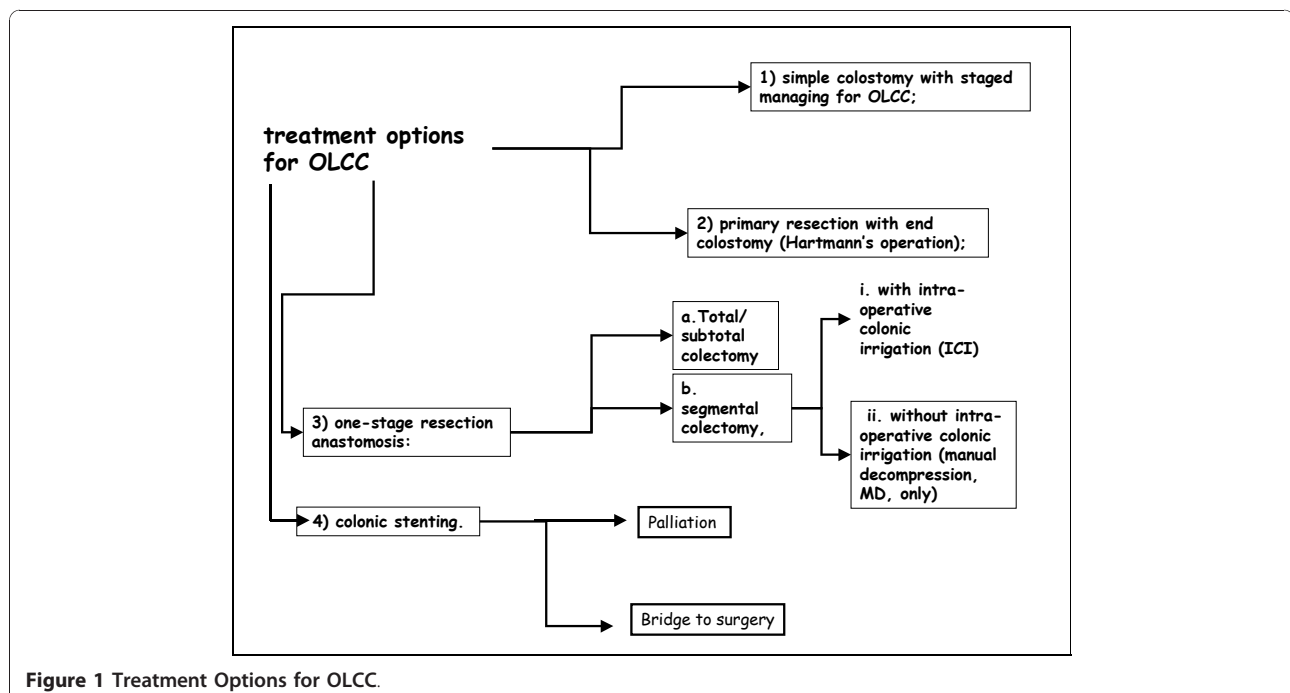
treatment options for OLCC

1) simple colostomy with staged managing for OLCC;

2) primary resection with end colostomy (Hartmann's operation);

3) one-stage resection anastomosis:

a.Total/ subtotal colectomy

b. segmental colectomy,

i. with intra-operative colonic irrigation (ICI)

ii. without intra-operative colonic irrigation (manual decompression, MD, only)

4) colonic stenting.

Palliation

Bridge to surgery

Figure 1 Treatment Options for OLCC.